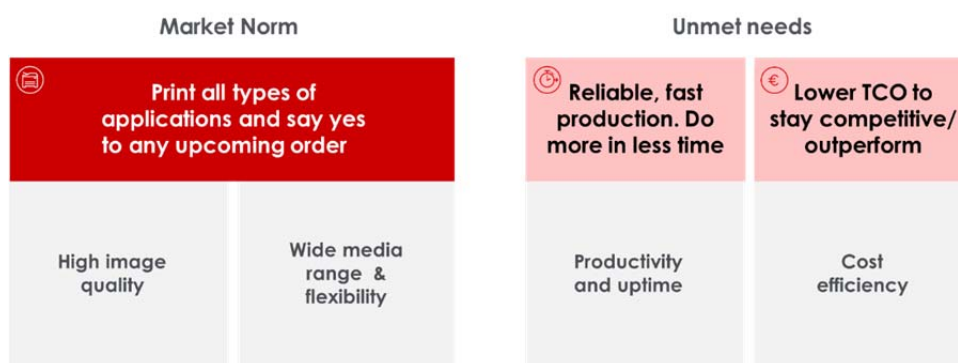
Market Norm

Print all types of applications and say yes to any upcoming order

High image quality

Wide media range & flexibility

Unmet needs

Reliable, fast production. Do more in less time

Lower TCO to stay competitive/ outperform

Productivity and uptime

Cost efficiency